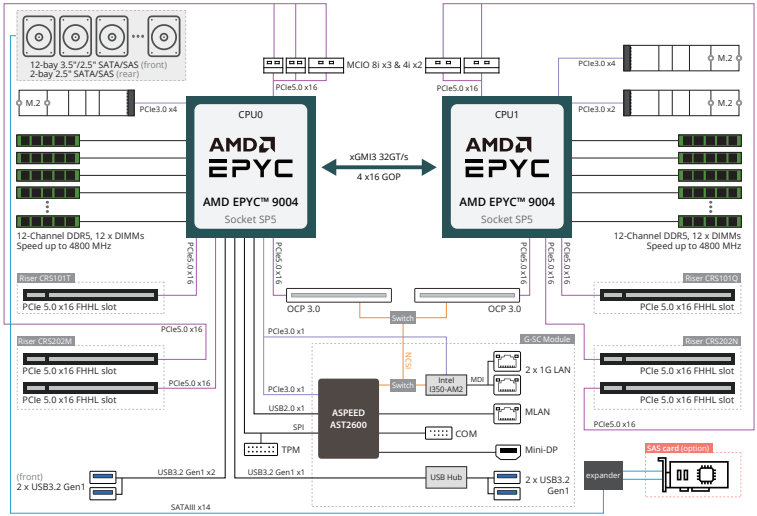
12-bay 3.5"/2.5" SATA/SAS (front)
2-bay 2.5" SATA/SAS (rear)

MCIO 8i x3 & 4i x2

PCIe5.0 x16

PCIe5.0 x16

PCIe3.0 x4

M.2

M.2

PCIe3.0 x4

PCIe3.0 x2

M.2

CPU0

AMD
EPYC

AMD EPYC™ 9004

Socket SP5

CPU1

AMD
EPYC

AMD EPYC™ 9004

Socket SP5

xGMI3 32GT/s

4 x16 GOP

12-Channel DDR5, 12 x DIMMs
Speed up to 4800 MHz

12-Channel DDR5, 12 x DIMMs
Speed up to 4800 MHz

PCIe5.0 x16

PCIe5.0 x16

PCIe5.0 x16

PCIe5.0 x16

Riser CRS101T

PCIe 5.0 x16 FHHL slot

Riser CRS101Q

PCIe 5.0 x16 FHHL slot

OCP 3.0

OCP 3.0

Switch

PCIe5.0 x16

PCIe3.0 x1

NCSI

G-SC Module

Riser CRS202M

PCIe 5.0 x16 FHHL slot

PCIe 5.0 x16 FHHL slot

PCIe5.0 x16

Riser CRS202N

PCIe 5.0 x16 FHHL slot

PCIe 5.0 x16 FHHL slot

PCIe3.0 x1

Switch

Intel
I350-AM2

MDI

2 x 1G LAN

USB2.0 x1

ASPEED
AST2600

MLAN

SPI

COM

TPM

Mini-DP

PCIe5.0 x16

SAS card (option)

expander

(front)
2 x USB3.2 Gen1

USB3.2 Gen1 x2

USB3.2 Gen1 x1

USB Hub

2 x USB3.2
Gen1

SATAIII x14